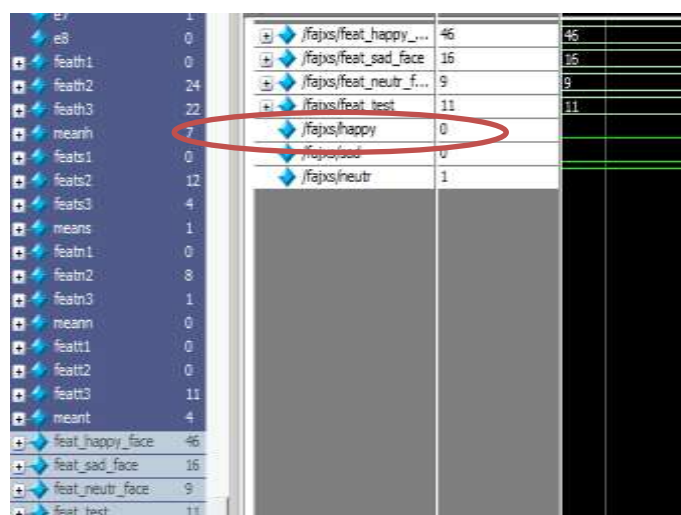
| | |
|---|---|
| e7 | 1 |
| e8 | 0 |
| feath1 | 0 |
| feath2 | 24 |
| feath3 | 22 |
| meanh | 7 |
| feats1 | 0 |
| feats2 | 12 |
| feats3 | 4 |
| means | 1 |
| featn1 | 0 |
| featn2 | 8 |
| featn3 | 1 |
| meann | 0 |
| featt1 | 0 |
| featt2 | 0 |
| featt3 | 11 |
| meant | 4 |
| feat_happy_face | 46 |
| feat_sad_face | 16 |
| feat_neutr_face | 9 |
| feat_test | 11 |

| | | |
|---|---|---|
| /fajxs/feat_happy_... | 46 | 46 |
| /fajxs/feat_sad_face | 16 | 16 |
| /fajxs/feat_neutr_f... | 9 | 9 |
| /fajxs/feat_test | 11 | 11 |
| /fajxs/happy | 0 | |
| /fajxs/sad | 0 | |
| /fajxs/neutr | 1 | |